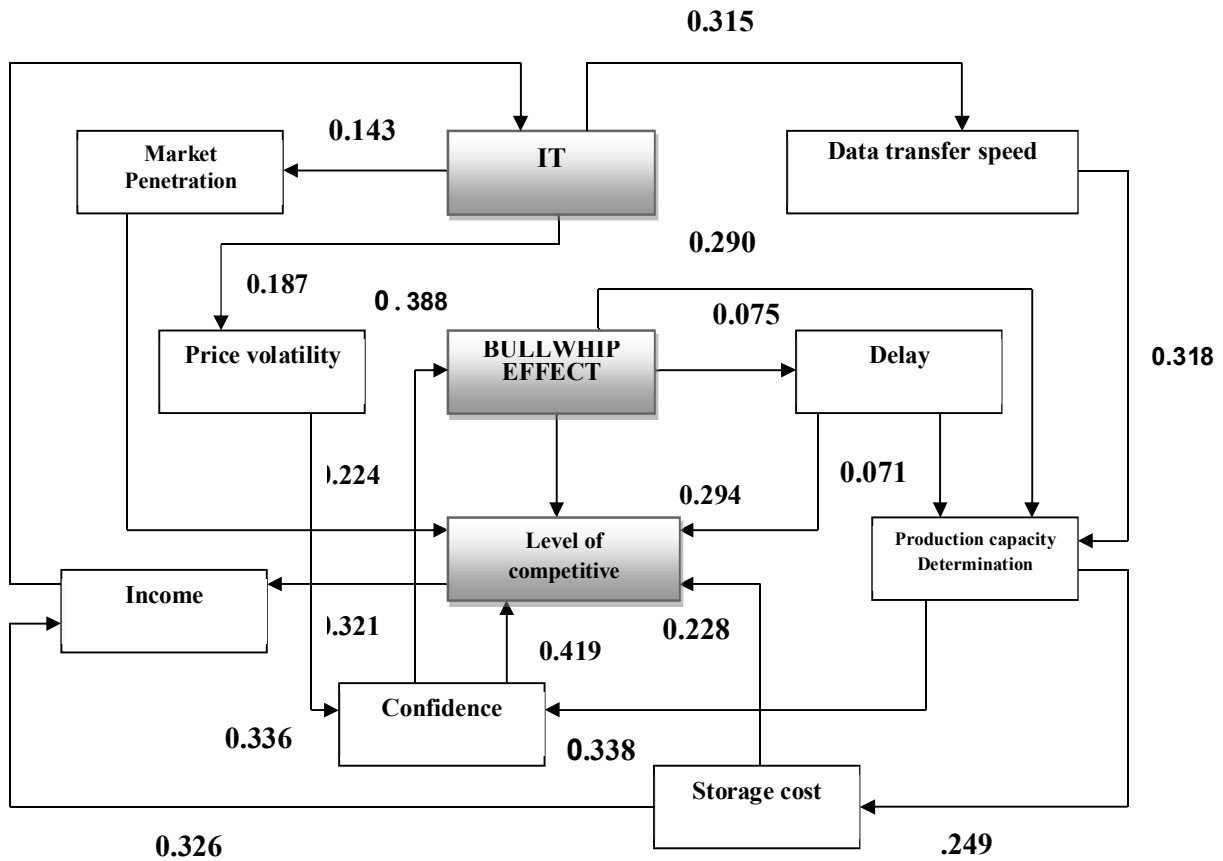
0.315

0.143

IT

Market Penetration

Data transfer speed

0.290

0.187

0 . 388

0.075

Price volatility

BULLWHIP EFFECT

Delay

0.318

).224

0.071

0.294

Level of competitive

Production capacity Determination

Income

).321

0.228

0.419

Confidence

0.336

0.338

Storage cost

0.326

.249